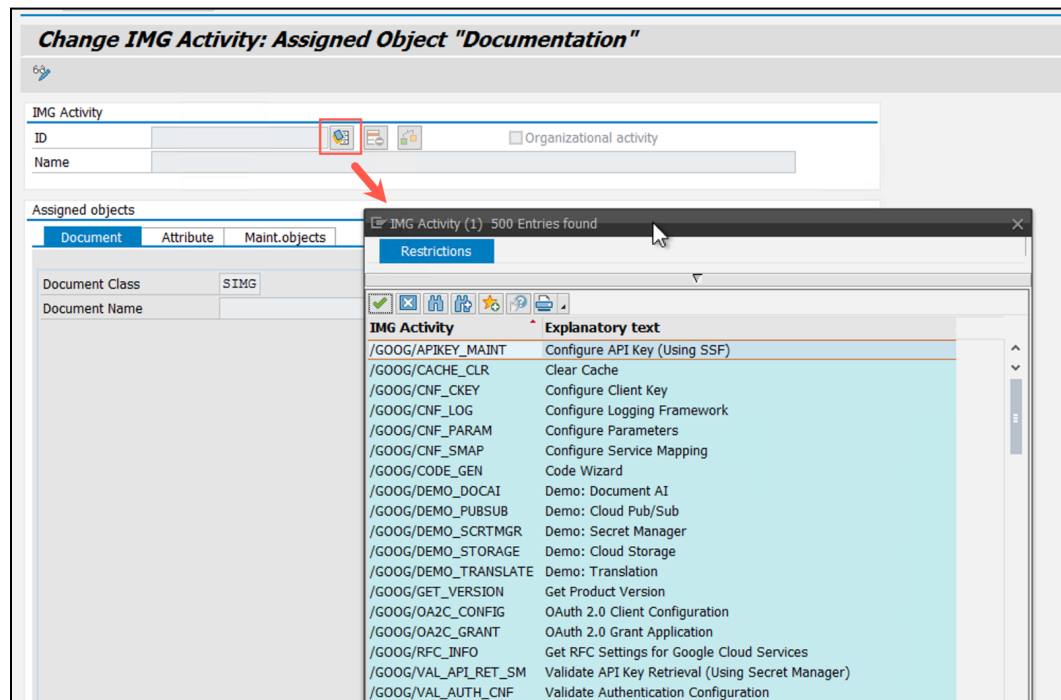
Change IMG Activity: Assigned Object "Documentation"

IMG Activity
ID
Name
Organizational activity

Assigned objects
Document | Attribute | Maint.objects

Document Class SIMG
Document Name

IMG Activity (1) 500 Entries found
Restrictions

| IMG Activity | Explanatory text |
|---|---|
| /GOOG/APIKEY_MAINT | Configure API Key (Using SSF) |
| /GOOG/CACHE_CLR | Clear Cache |
| /GOOG/CNF_CKEY | Configure Client Key |
| /GOOG/CNF_LOG | Configure Logging Framework |
| /GOOG/CNF_PARAM | Configure Parameters |
| /GOOG/CNF_SMAP | Configure Service Mapping |
| /GOOG/CODE_GEN | Code Wizard |
| /GOOG/DEMO_DOCAI | Demo: Document AI |
| /GOOG/DEMO_PUBSUB | Demo: Cloud Pub/Sub |
| /GOOG/DEMO_SCRTMGR | Demo: Secret Manager |
| /GOOG/DEMO_STORAGE | Demo: Cloud Storage |
| /GOOG/DEMO_TRANSLATE | Demo: Translation |
| /GOOG/GET_VERSION | Get Product Version |
| /GOOG/OA2C_CONFIG | OAuth 2.0 Client Configuration |
| /GOOG/OA2C_GRANT | OAuth 2.0 Grant Application |
| /GOOG/RFC_INFO | Get RFC Settings for Google Cloud Services |
| /GOOG/VAL_API_RET_SM | Validate API Key Retrieval (Using Secret Manager) |
| /GOOG/VAL_AUTH_CNF | Validate Authentication Configuration |